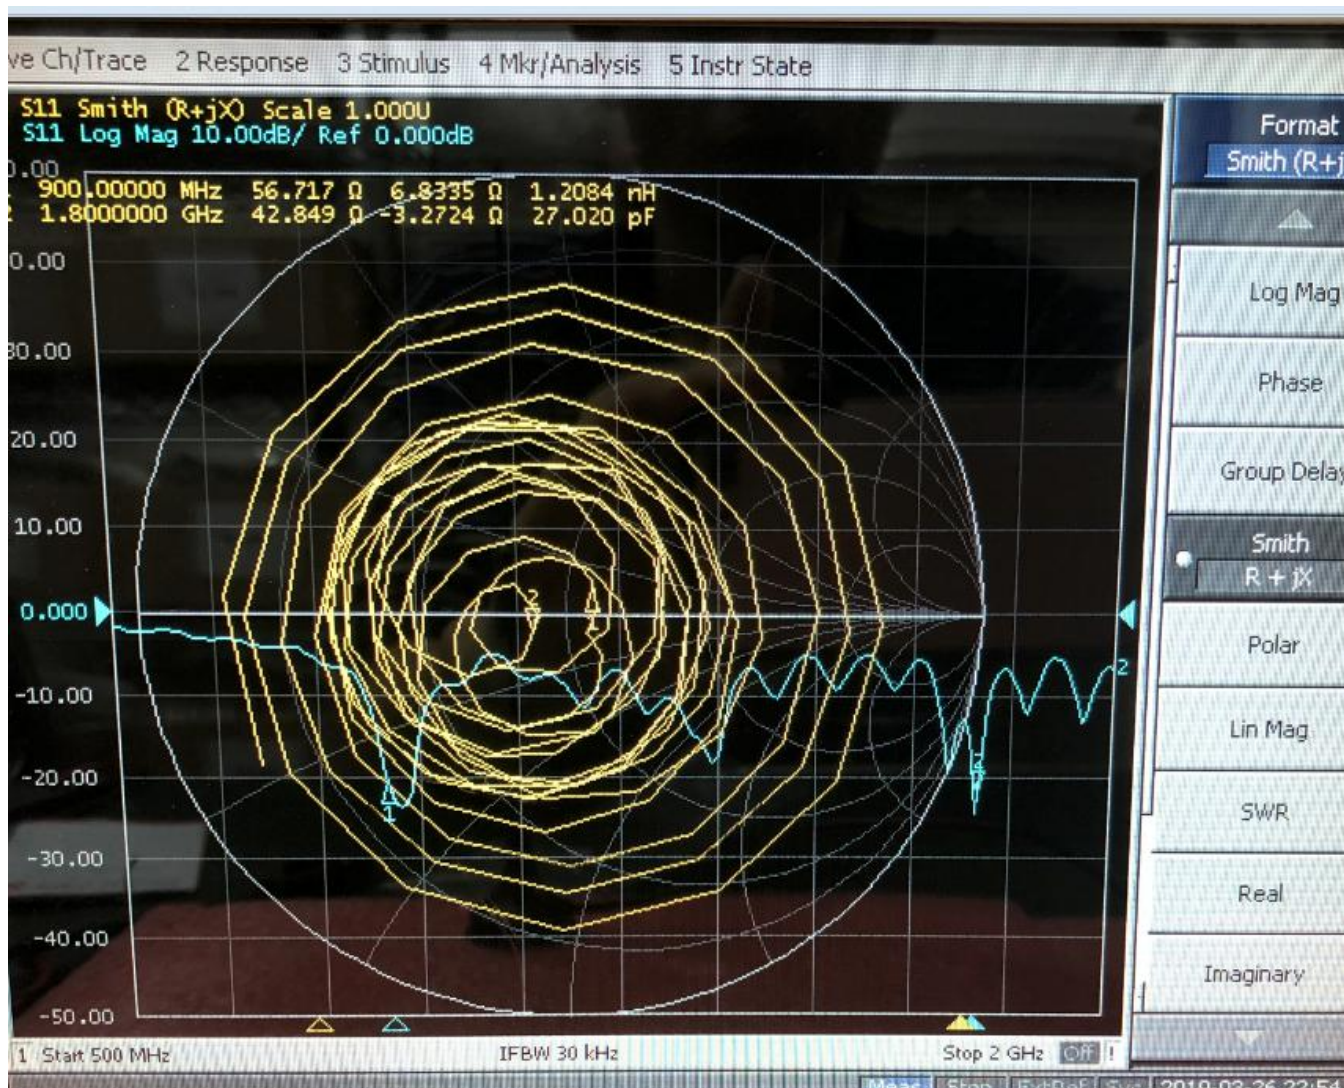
ve Ch/Trace 2 Response 3 Stimulus 4 Mkr/Analysis 5 Instr State

S11 Smith (R+jX) Scale 1.000U
S11 Log Mag 10.00dB/ Ref 0.000dB

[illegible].00
900.00000 MHz 56.717 Ω 6.8335 Ω 1.2084 nH
1.8000000 GHz 42.849 Ω -3.2724 Ω 27.020 pF

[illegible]0.00
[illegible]0.00
20.00
10.00
0.000
-10.00
-20.00
-30.00
-40.00
-50.00

1 1 2 2 1 2

Format
Smith (R+j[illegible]
Log Mag
Phase
Group Dela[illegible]
Smith
R + jX
Polar
Lin Mag
SWR
Real
Imaginary

1 Start 500 MHz IFBW 30 kHz Stop 2 GHz Off

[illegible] 2019-03-26 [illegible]